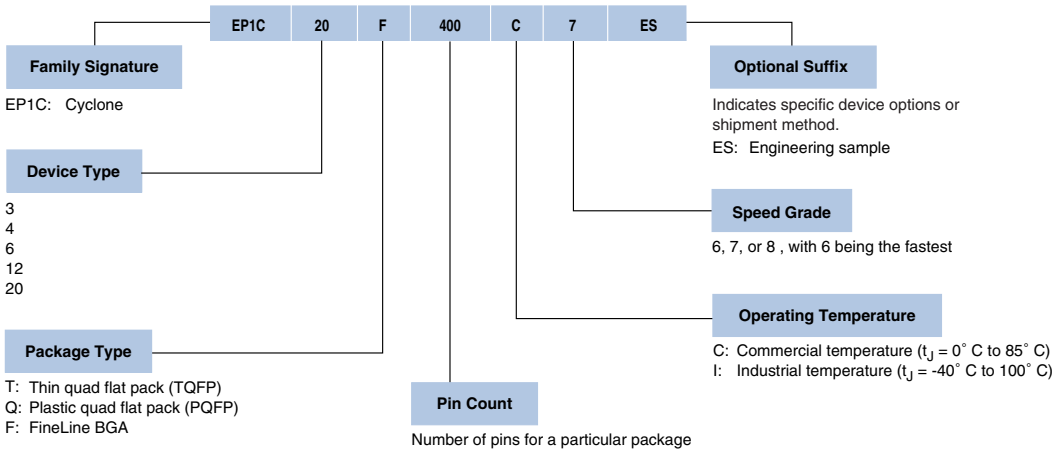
| EP1C | 20 | F | 400 | C | 7 | ES |
|---|---|---|---|---|---|---|

Family Signature

EP1C: Cyclone

Device Type

3
4
6
12
20

Package Type

T: Thin quad flat pack (TQFP)
Q: Plastic quad flat pack (PQFP)
F: FineLine BGA

Pin Count

Number of pins for a particular package

Optional Suffix

Indicates specific device options or shipment method.
ES: Engineering sample

Speed Grade

6, 7, or 8 , with 6 being the fastest

Operating Temperature

C: Commercial temperature ($t_J$ = 0° C to 85° C)
I: Industrial temperature ($t_J$ = -40° C to 100° C)